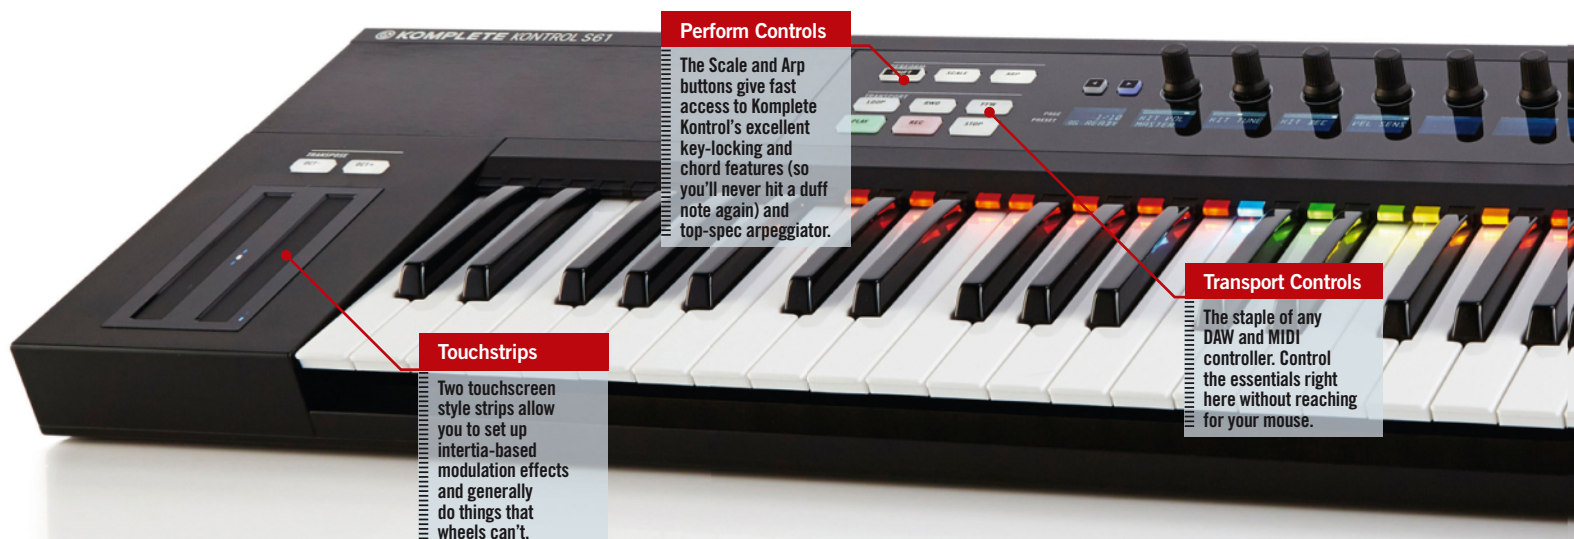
KOMPLETE KONTROL S61

Perform Controls

The Scale and Arp buttons give fast access to Komplete Kontrol's excellent key-locking and chord features (so you'll never hit a duff note again) and top-spec arpeggiator.

Transport Controls

The staple of any DAW and MIDI controller. Control the essentials right here without reaching for your mouse.

Touchstrips

Two touchscreen style strips allow you to set up intertia-based modulation effects and generally do things that wheels can't.